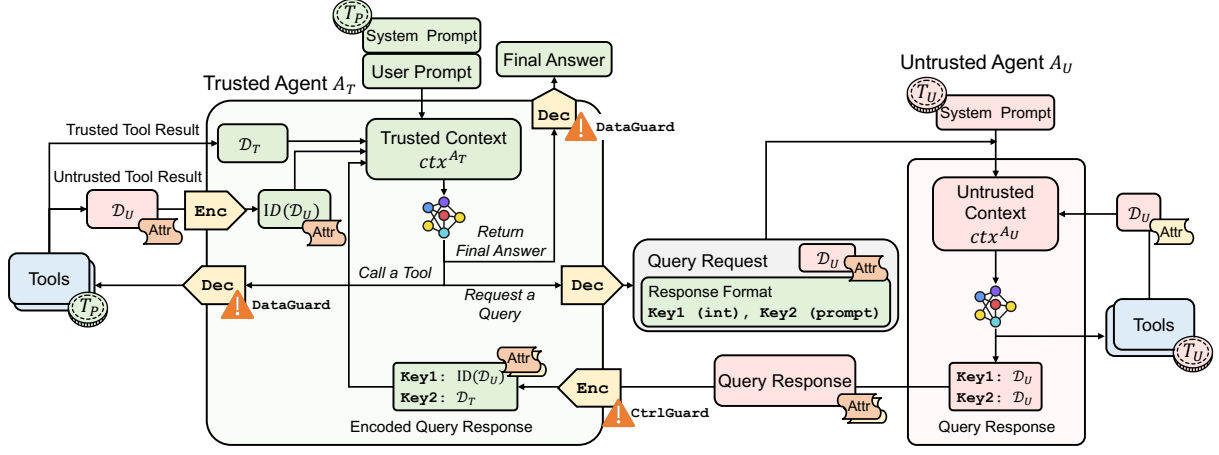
$T_P$
System Prompt
User Prompt
Final Answer
Trusted Agent $A_T$
Untrusted Agent $A_U$
$T_U$
System Prompt
Dec
DataGuard
Trusted Tool Result
$\mathcal{D}_T$
Trusted Context
$ctx^{A_T}$
Untrusted Tool Result
$\mathcal{D}_U$
Attr
Enc
$\text{ID}(\mathcal{D}_U)$
Attr
Return Final Answer
Untrusted Context
$ctx^{A_U}$
$\mathcal{D}_U$
Attr
Tools
$T_P$
Dec
DataGuard
Call a Tool
Request a Query
Dec
Query Request
$\mathcal{D}_U$
Attr
Response Format
Key1 (int), Key2 (prompt)
Tools
$T_U$
Attr
Key1: $\text{ID}(\mathcal{D}_U)$
Key2: $\mathcal{D}_T$
Encoded Query Response
Enc
CtrlGuard
Query Response
Attr
Key1: $\mathcal{D}_U$
Key2: $\mathcal{D}_U$
Query Response